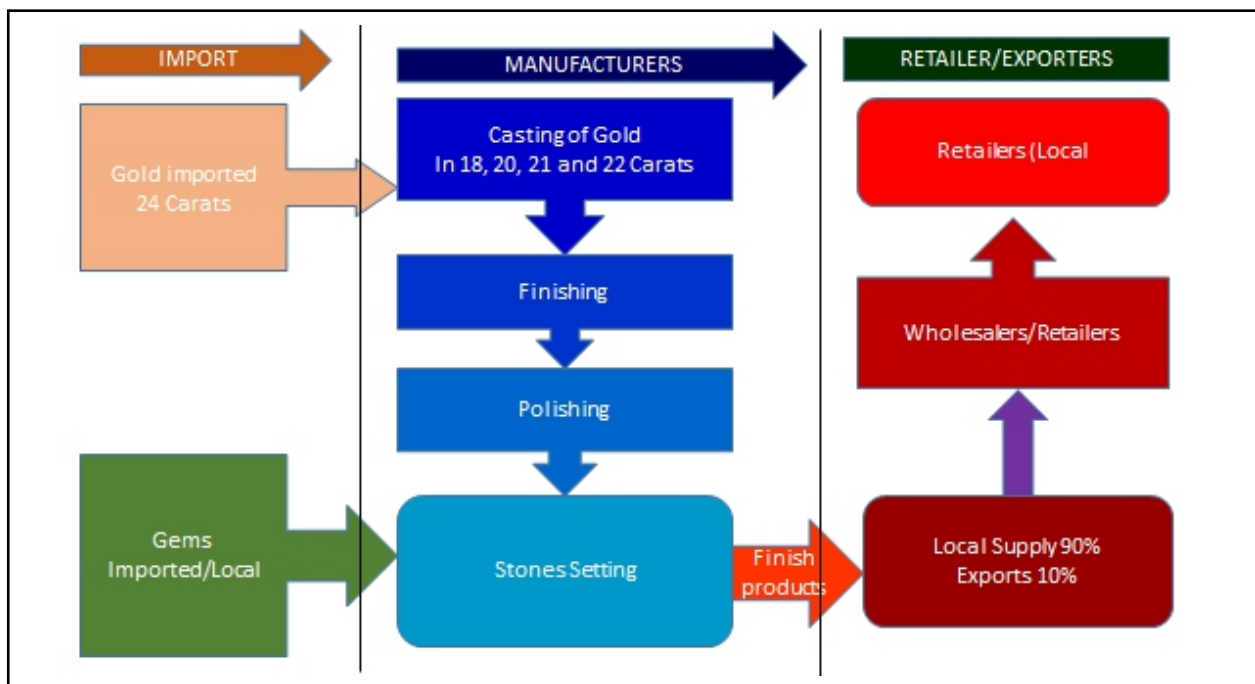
IMPORT

MANUFACTURERS

RETAILER/EXPORTERS

Gold imported 24 Carats

Casting of Gold In 18, 20, 21 and 22 Carats

Finishing

Polishing

Gems Imported/Local

Stones Setting

Finish products

Retailers (Local

Wholesalers/Retailers

Local Supply 90% Exports 10%